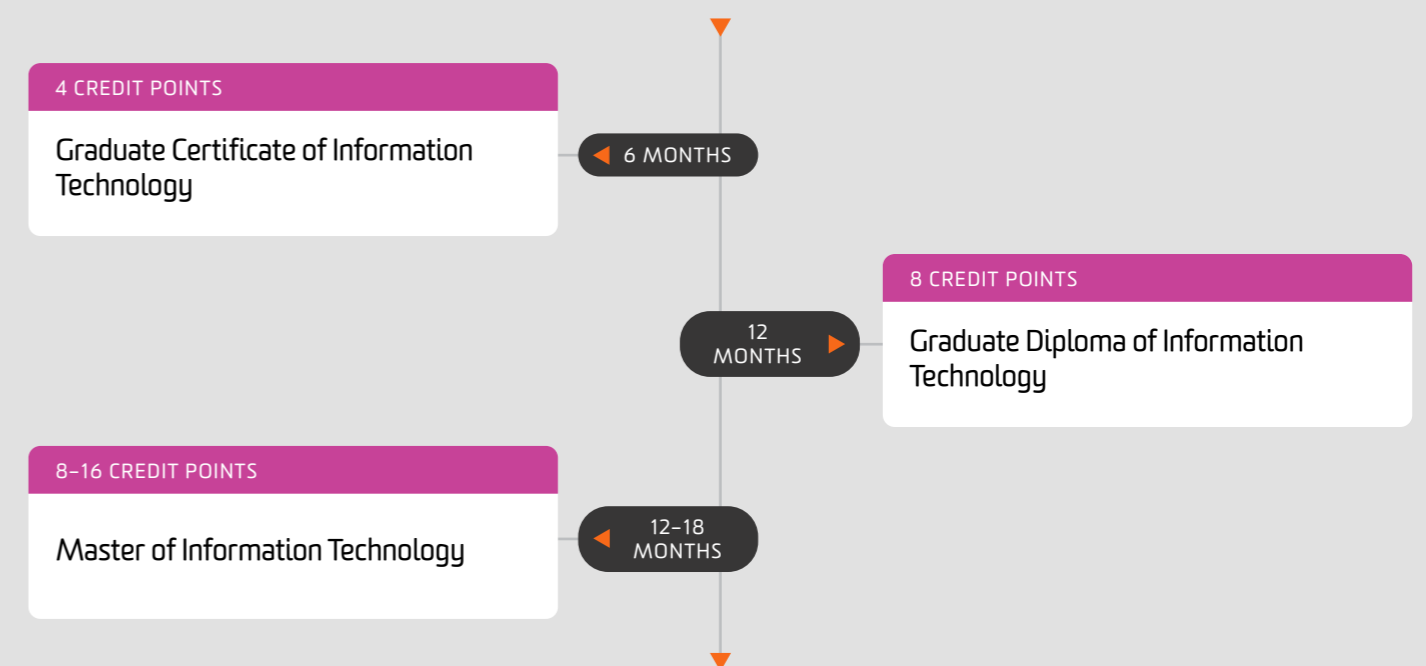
4 CREDIT POINTS

Graduate Certificate of Information Technology

6 MONTHS

8 CREDIT POINTS

12 MONTHS

Graduate Diploma of Information Technology

8–16 CREDIT POINTS

Master of Information Technology

12–18 MONTHS